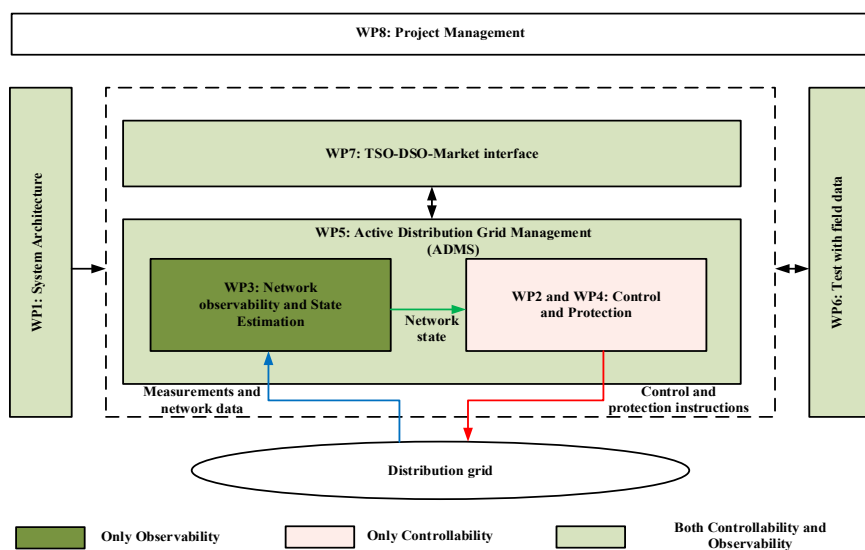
WP8: Project Management

WP1: System Architecture

WP7: TSO-DSO-Market interface

WP5: Active Distribution Grid Management (ADMS)

WP3: Network observability and State Estimation

Network state

WP2 and WP4: Control and Protection

WP6: Test with field data

Measurements and network data

Control and protection instructions

Distribution grid

Only Observability

Only Controllability

Both Controllability and Observability